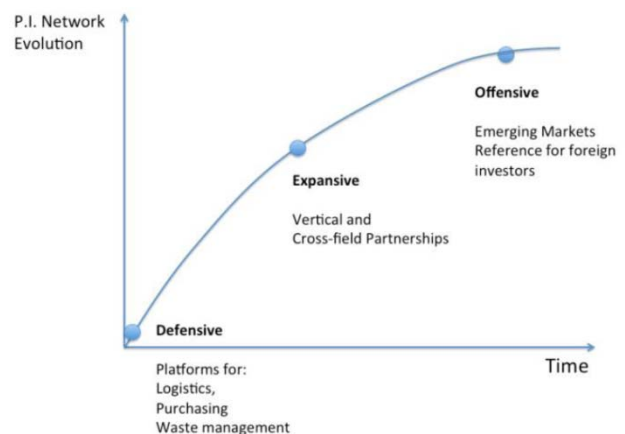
P.I. Network Evolution

Offensive

Emerging Markets
Reference for foreign investors

Expansive

Vertical and
Cross-field Partnerships

Defensive

Time

Platforms for:
Logistics,
Purchasing
Waste management